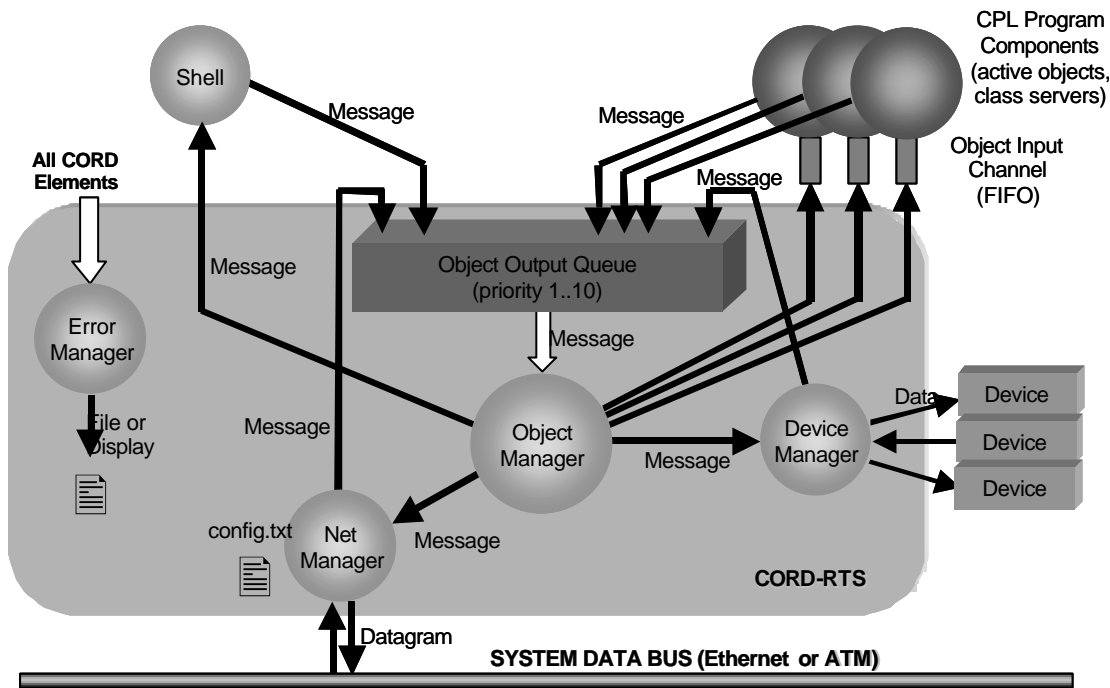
CPL Program Components (active objects, class servers)

Shell

Message

Message

Object Input Channel (FIFO)

Message

All CORD Elements

Message

Object Output Queue (priority 1..10)

Error Manager

Message

File or Display

Message

Object Manager

Data

Device

Device Manager

Device

Message

Device

config.txt

Net Manager

Message

CORD-RTS

Datagram

SYSTEM DATA BUS (Ethernet or ATM)